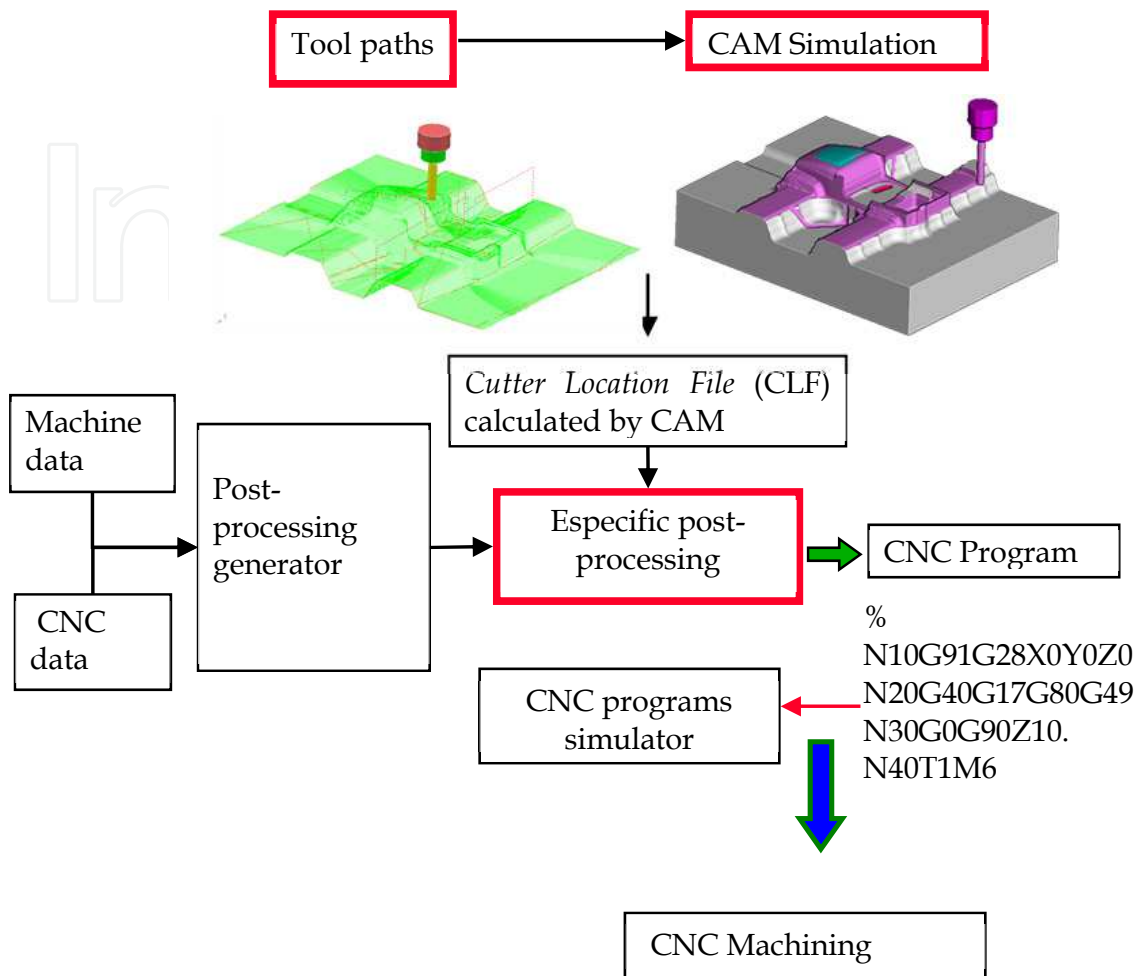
Tool paths

CAM Simulation

*Cutter Location File* (CLF) calculated by CAM

Machine data

Post-processing generator

Especific post-processing

CNC Program

CNC data

%
N10G91G28X0Y0Z0
N20G40G17G80G49
N30G0G90Z10.
N40T1M6

CNC programs simulator

CNC Machining